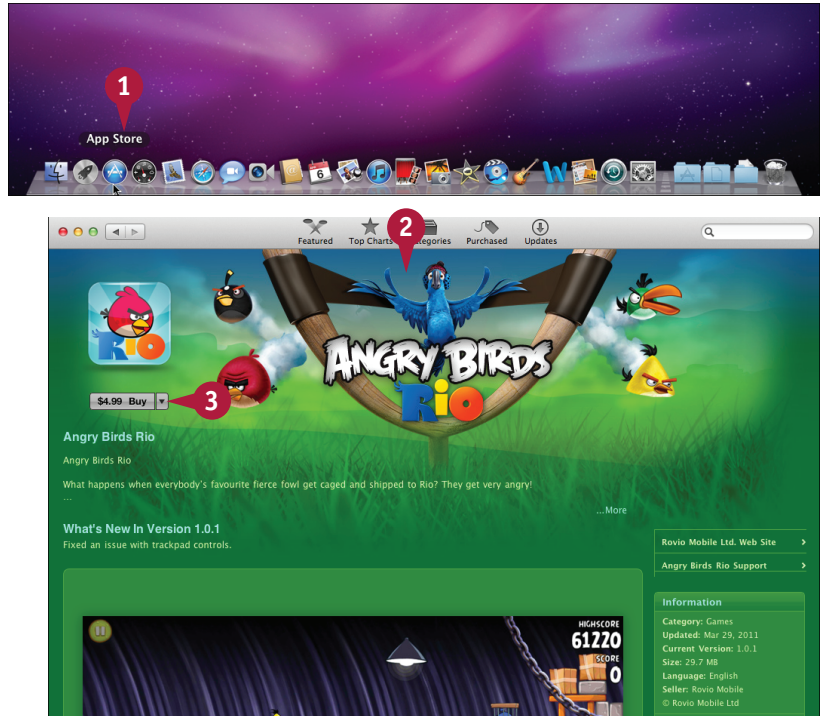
1

App Store

Featured Top Charts Categories Purchased Updates

2

ANGRY BIRDS Rio

Rio

$4.99 Buy

3

Angry Birds Rio

Angry Birds Rio

What happens when everybody's favourite fierce fowl get caged and shipped to Rio? They get very angry!
...

...More

What's New In Version 1.0.1
Fixed an issue with trackpad controls.

Rovio Mobile Ltd. Web Site

Angry Birds Rio Support

Information

Category: Games
Updated: Mar 29, 2011
Current Version: 1.0.1
Size: 29.7 MB
Language: English
Seller: Rovio Mobile
© Rovio Mobile Ltd

HIGHSCORE
61220
SCORE
0